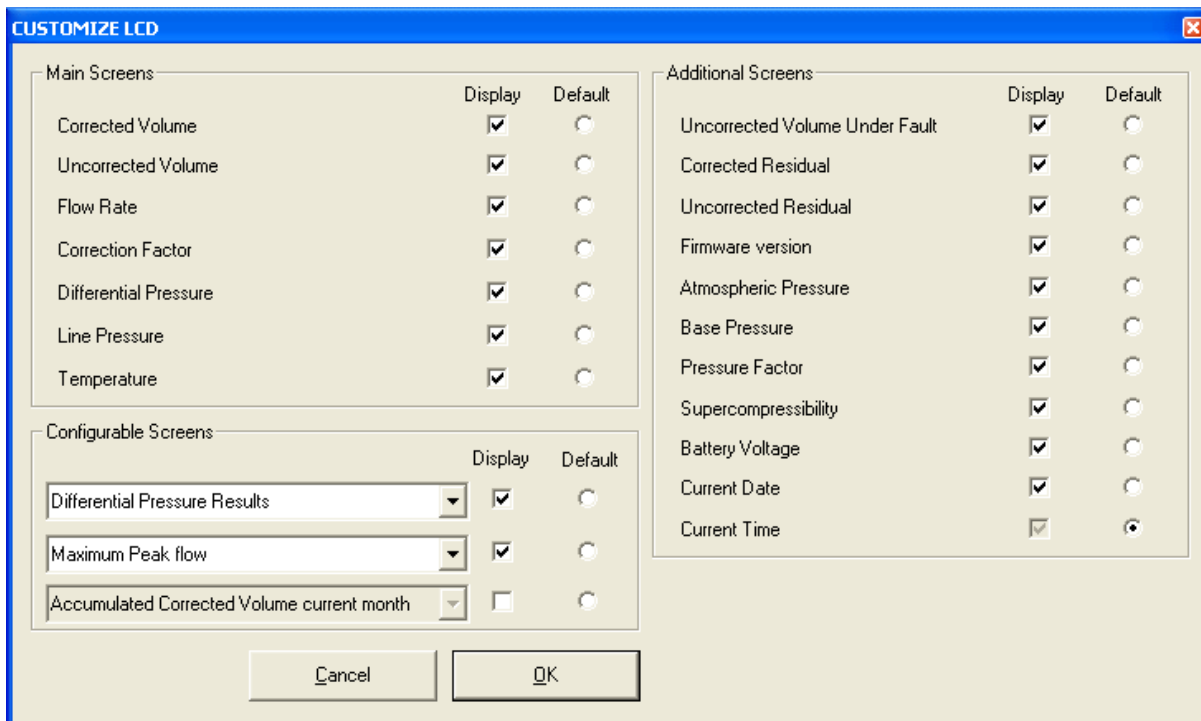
CUSTOMIZE LCD

Main Screens

| | Display | Default |
|---|---|---|
| Corrected Volume | | |
| Uncorrected Volume | | |
| Flow Rate | | |
| Correction Factor | | |
| Differential Pressure | | |
| Line Pressure | | |
| Temperature | | |

Configurable Screens

| | Display | Default |
|---|---|---|
| Differential Pressure Results | | |
| Maximum Peak flow | | |
| Accumulated Corrected Volume current month | | |

Cancel

OK

Additional Screens

| | Display | Default |
|---|---|---|
| Uncorrected Volume Under Fault | | |
| Corrected Residual | | |
| Uncorrected Residual | | |
| Firmware version | | |
| Atmospheric Pressure | | |
| Base Pressure | | |
| Pressure Factor | | |
| Supercompressibility | | |
| Battery Voltage | | |
| Current Date | | |
| Current Time | | |